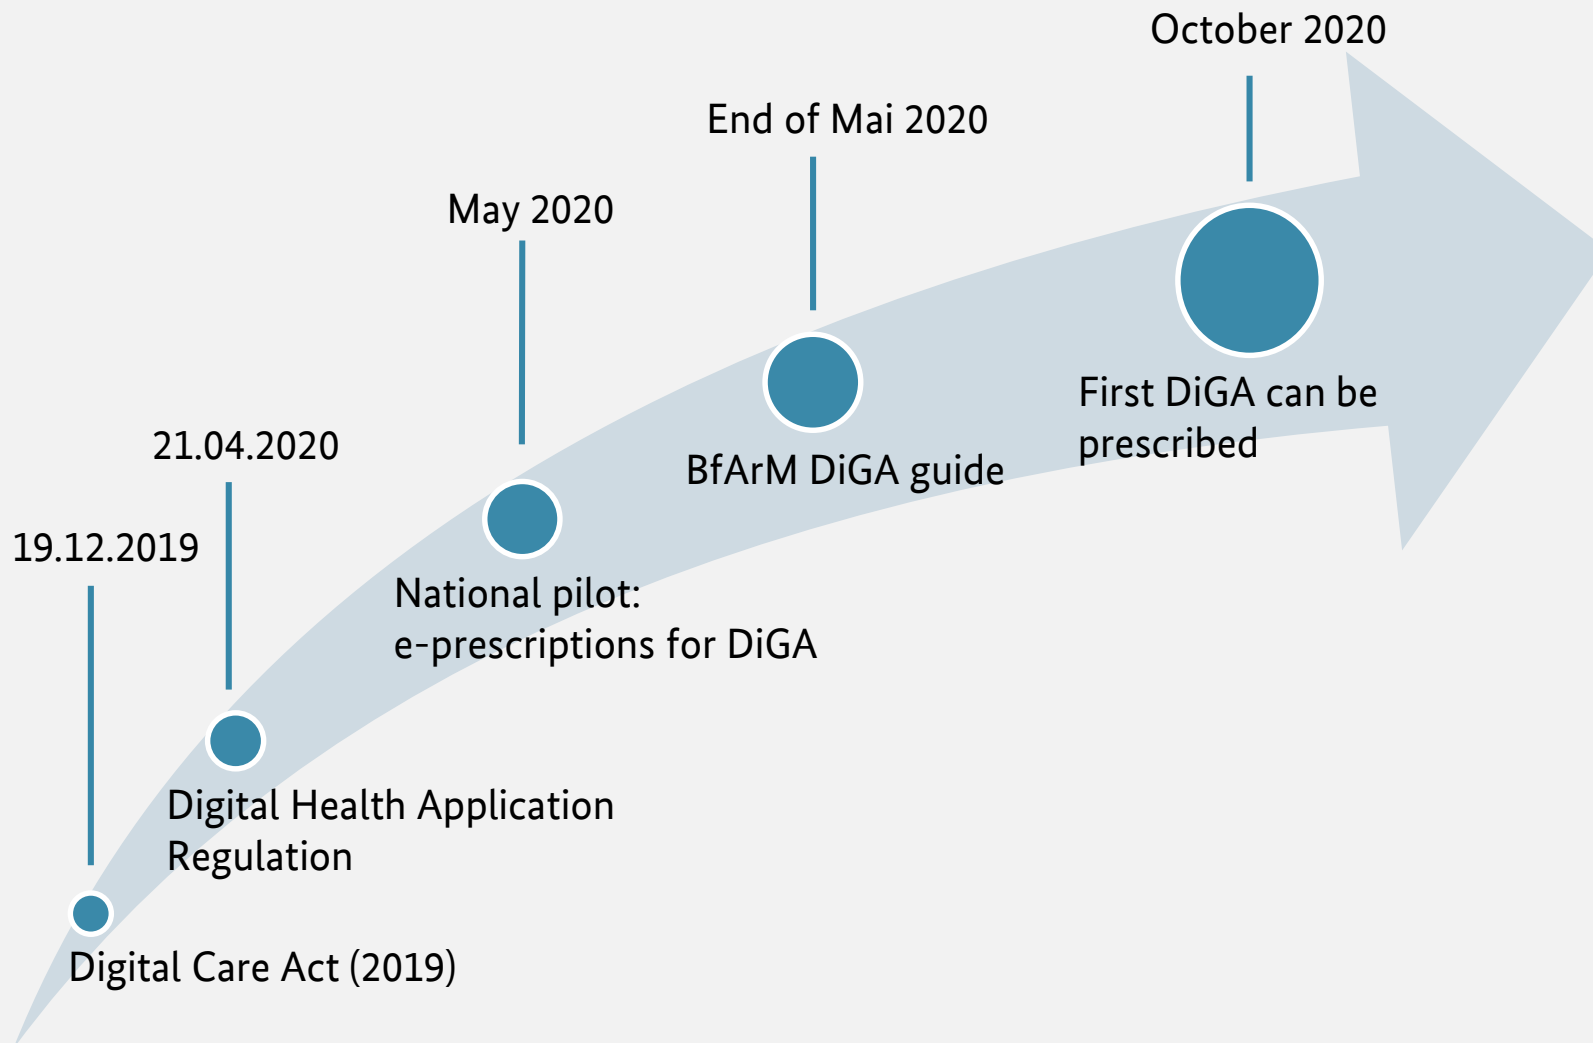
October 2020

End of Mai 2020

May 2020

21.04.2020

19.12.2019

First DiGA can be prescribed

BfArM DiGA guide

National pilot: e-prescriptions for DiGA

Digital Health Application Regulation

Digital Care Act (2019)